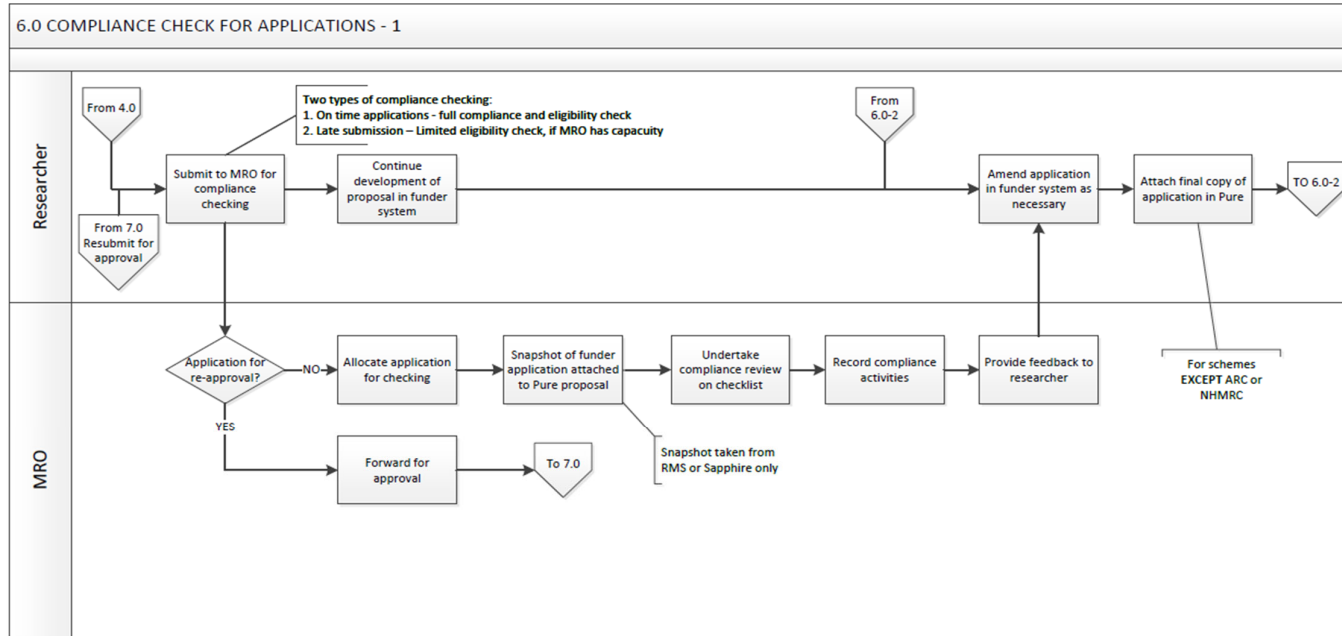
6.0 COMPLIANCE CHECK FOR APPLICATIONS - 1

Researcher

From 4.0

Two types of compliance checking:
1. On time applications - full compliance and eligibility check
2. Late submission – Limited eligibility check, if MRO has capacity

From 6.0-2

Submit to MRO for compliance checking

Continue development of proposal in funder system

Amend application in funder system as necessary

Attach final copy of application in Pure

TO 6.0-2

From 7.0 Resubmit for approval

MRO

Application for re-approval?

NO

YES

Allocate application for checking

Snapshot of funder application attached to Pure proposal

Undertake compliance review on checklist

Record compliance activities

Provide feedback to researcher

For schemes EXCEPT ARC or NHMRC

Snapshot taken from RMS or Sapphire only

Forward for approval

To 7.0